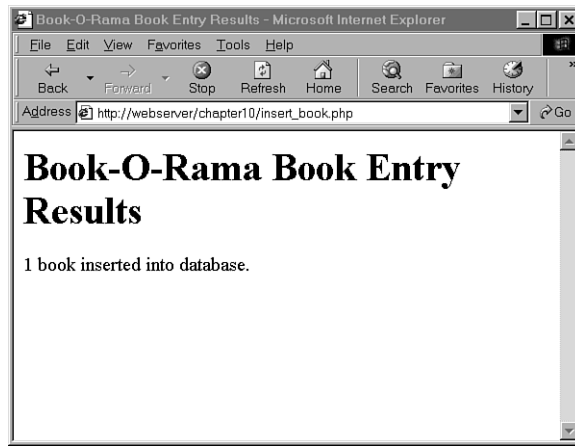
Book-O-Rama Book Entry Results - Microsoft Internet Explorer

File Edit View Favorites Tools Help

Back Forward Stop Refresh Home Search Favorites History

Address http://webserver/chapter10/insert_book.php Go

Book-O-Rama Book Entry Results

1 book inserted into database.